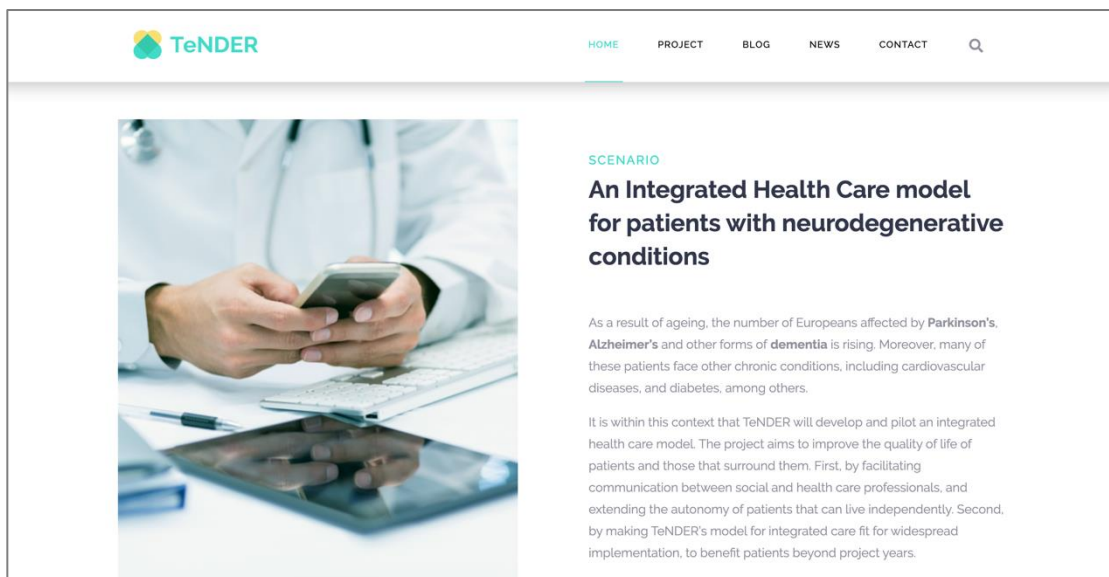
TeNDER

HOME PROJECT BLOG NEWS CONTACT

SCENARIO

An Integrated Health Care model for patients with neurodegenerative conditions

As a result of ageing, the number of Europeans affected by Parkinson's, Alzheimer's and other forms of dementia is rising. Moreover, many of these patients face other chronic conditions, including cardiovascular diseases, and diabetes, among others.

It is within this context that TeNDER will develop and pilot an integrated health care model. The project aims to improve the quality of life of patients and those that surround them. First, by facilitating communication between social and health care professionals, and extending the autonomy of patients that can live independently. Second, by making TeNDER's model for integrated care fit for widespread implementation, to benefit patients beyond project years.